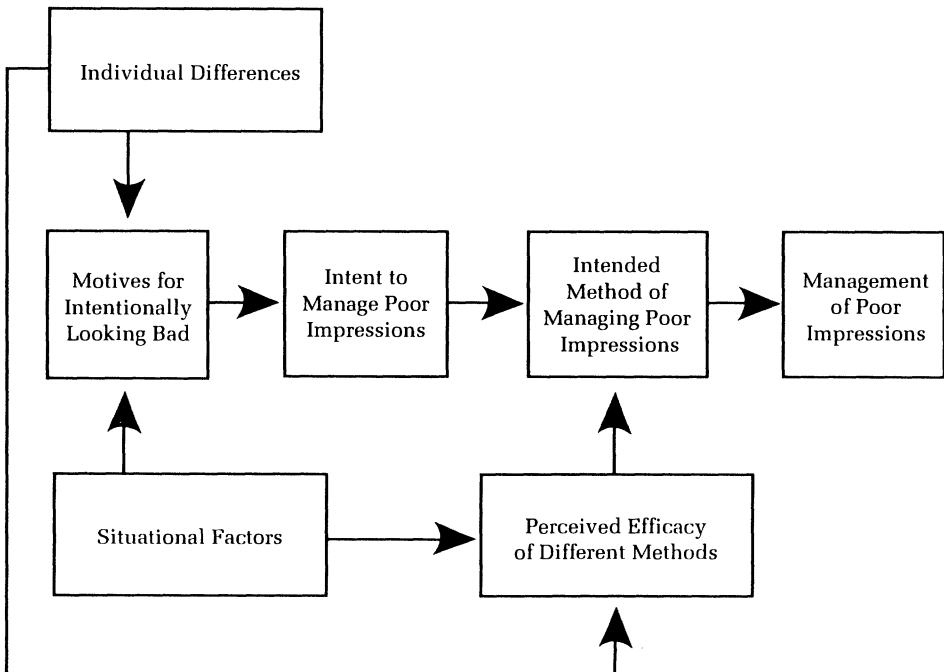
Individual Differences

Motives for Intentionally Looking Bad

Intent to Manage Poor Impressions

Intended Method of Managing Poor Impressions

Management of Poor Impressions

Situational Factors

Perceived Efficacy of Different Methods